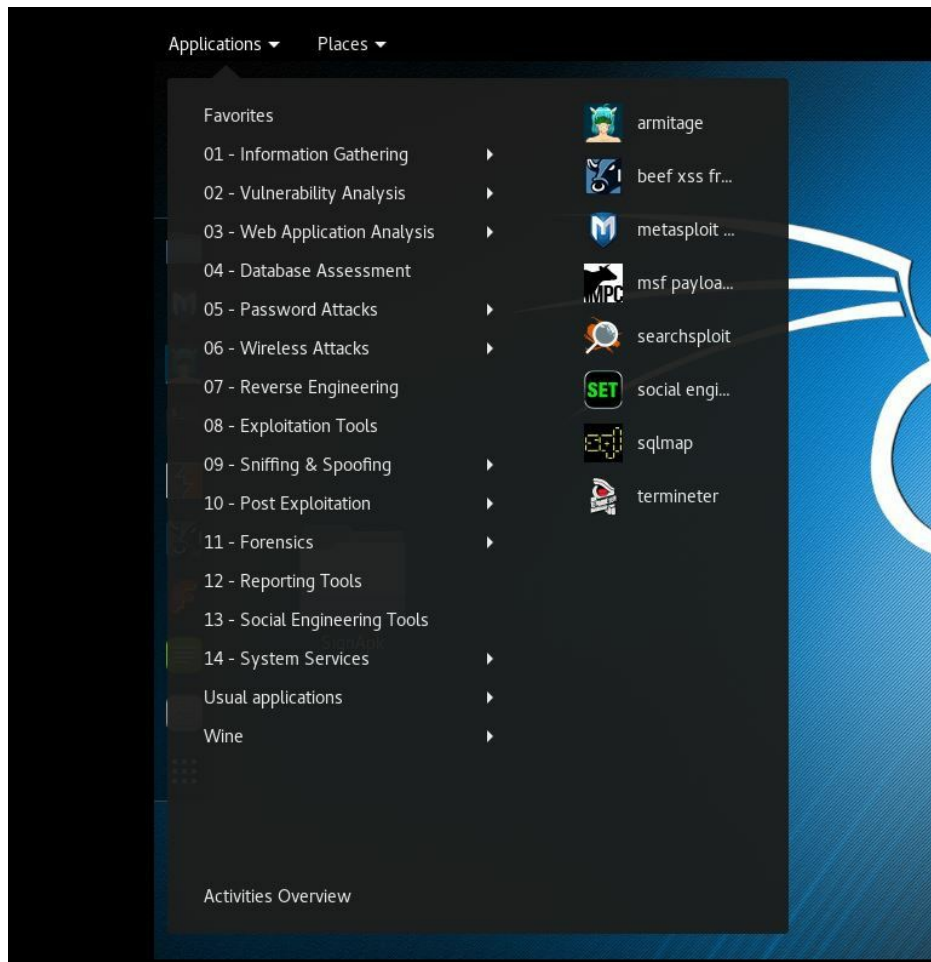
Applications ▾ Places ▾

Favorites
01 - Information Gathering
02 - Vulnerability Analysis
03 - Web Application Analysis
04 - Database Assessment
05 - Password Attacks
06 - Wireless Attacks
07 - Reverse Engineering
08 - Exploitation Tools
09 - Sniffing & Spoofing
10 - Post Exploitation
11 - Forensics
12 - Reporting Tools
13 - Social Engineering Tools
14 - System Services
Usual applications
Wine

Activities Overview

armitage
beef xss fr...
metasploit ...
MPC
msf payloa...
searchsploit
SET
social engi...
sqlmap
termineter